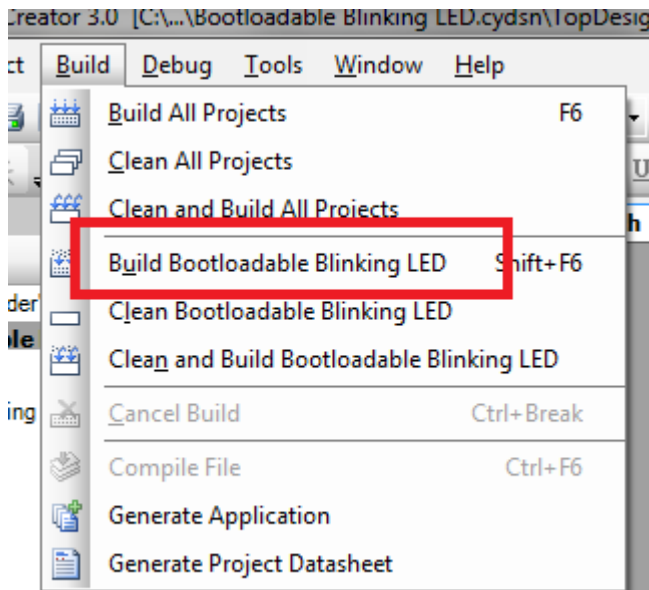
Creator 3.0 [C:\...\Bootloadable Blinking LED.cydsn\TopDesig

ct Build Debug Tools Window Help

Build All Projects F6

Clean All Projects

Clean and Build All Projects

Build Bootloadable Blinking LED Shift+F6

Clean Bootloadable Blinking LED

Clean and Build Bootloadable Blinking LED

Cancel Build Ctrl+Break

Compile File Ctrl+F6

Generate Application

Generate Project Datasheet

der

ole

ing

U

h